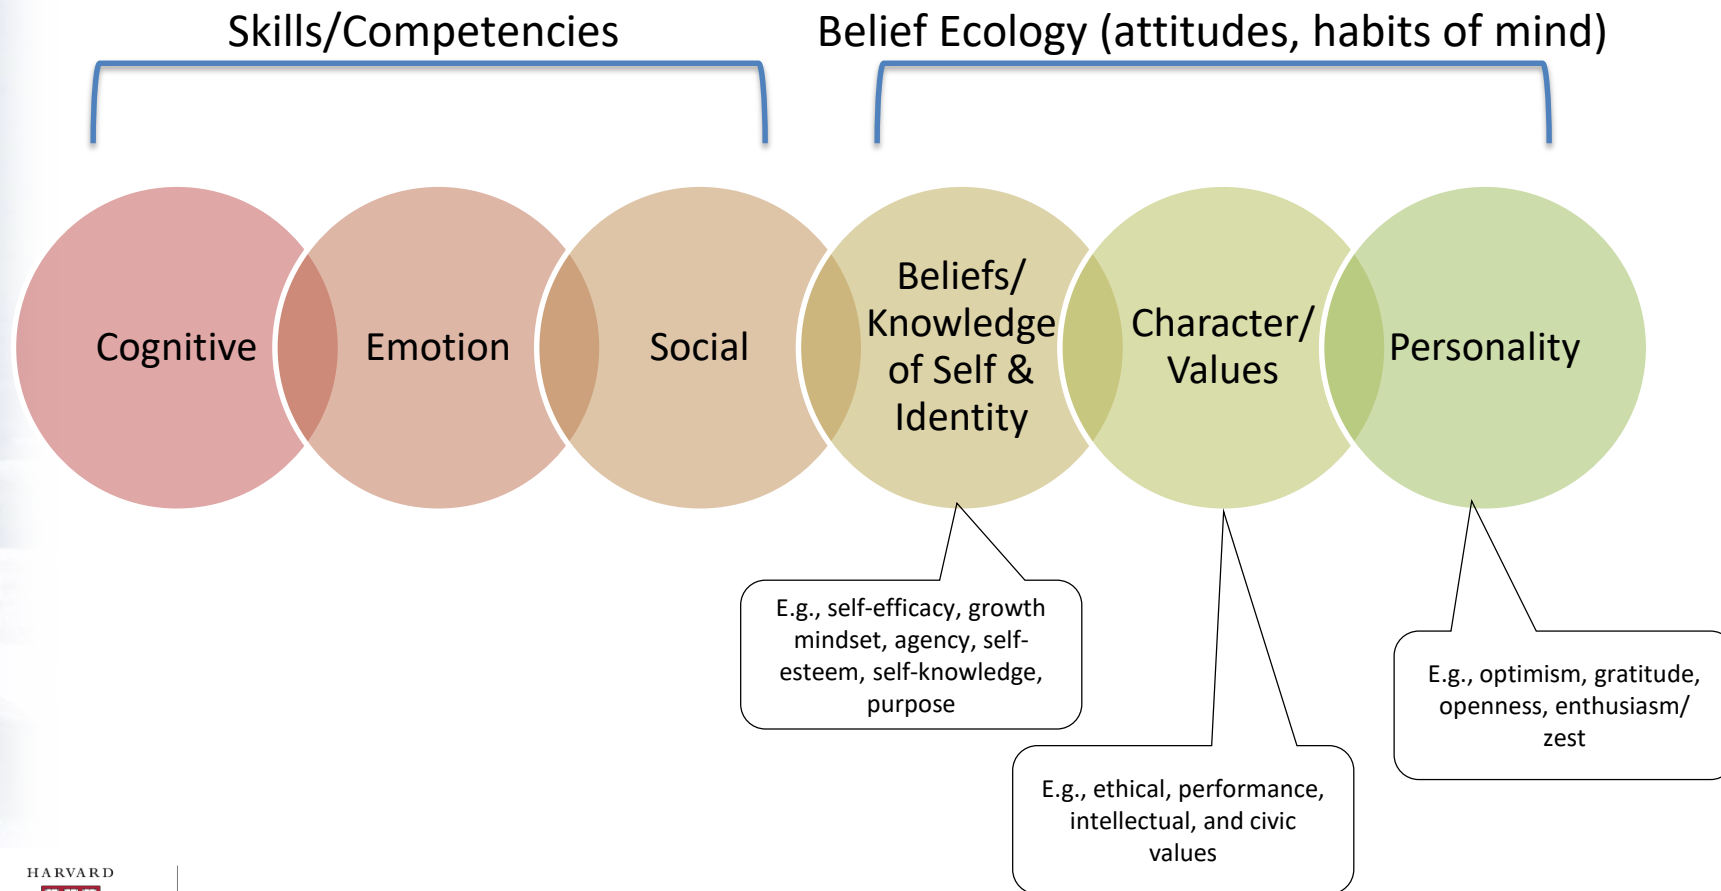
Skills/Competencies

Belief Ecology (attitudes, habits of mind)

Cognitive

Emotion

Social

Beliefs/ Knowledge of Self & Identity

Character/ Values

Personality

E.g., self-efficacy, growth mindset, agency, self-esteem, self-knowledge, purpose

E.g., ethical, performance, intellectual, and civic values

E.g., optimism, gratitude, openness, enthusiasm/ zest

HARVARD